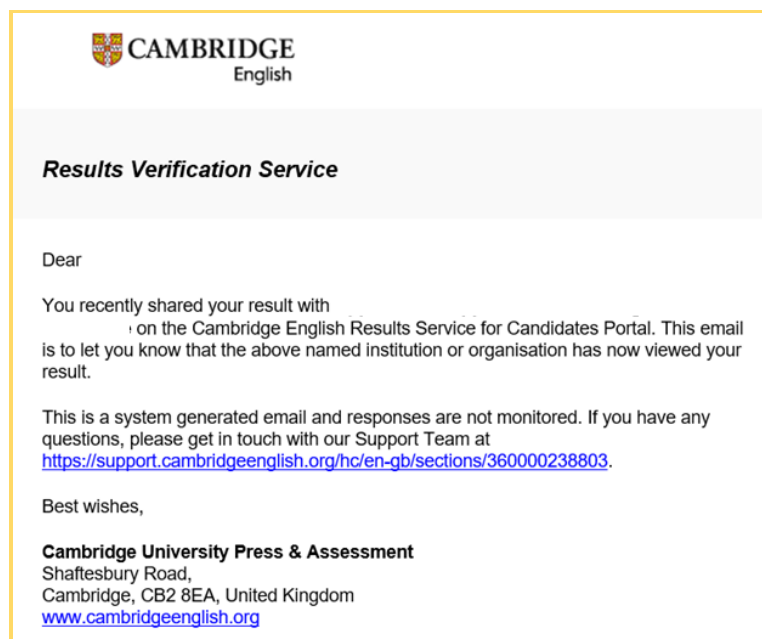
CAMBRIDGE
English

Results Verification Service

Dear

You recently shared your result with on the Cambridge English Results Service for Candidates Portal. This email is to let you know that the above named institution or organisation has now viewed your result.

This is a system generated email and responses are not monitored. If you have any questions, please get in touch with our Support Team at https://support.cambridgeenglish.org/hc/en-gb/sections/360000238803.

Best wishes,

Cambridge University Press & Assessment
Shaftesbury Road,
Cambridge, CB2 8EA, United Kingdom
www.cambridgeenglish.org